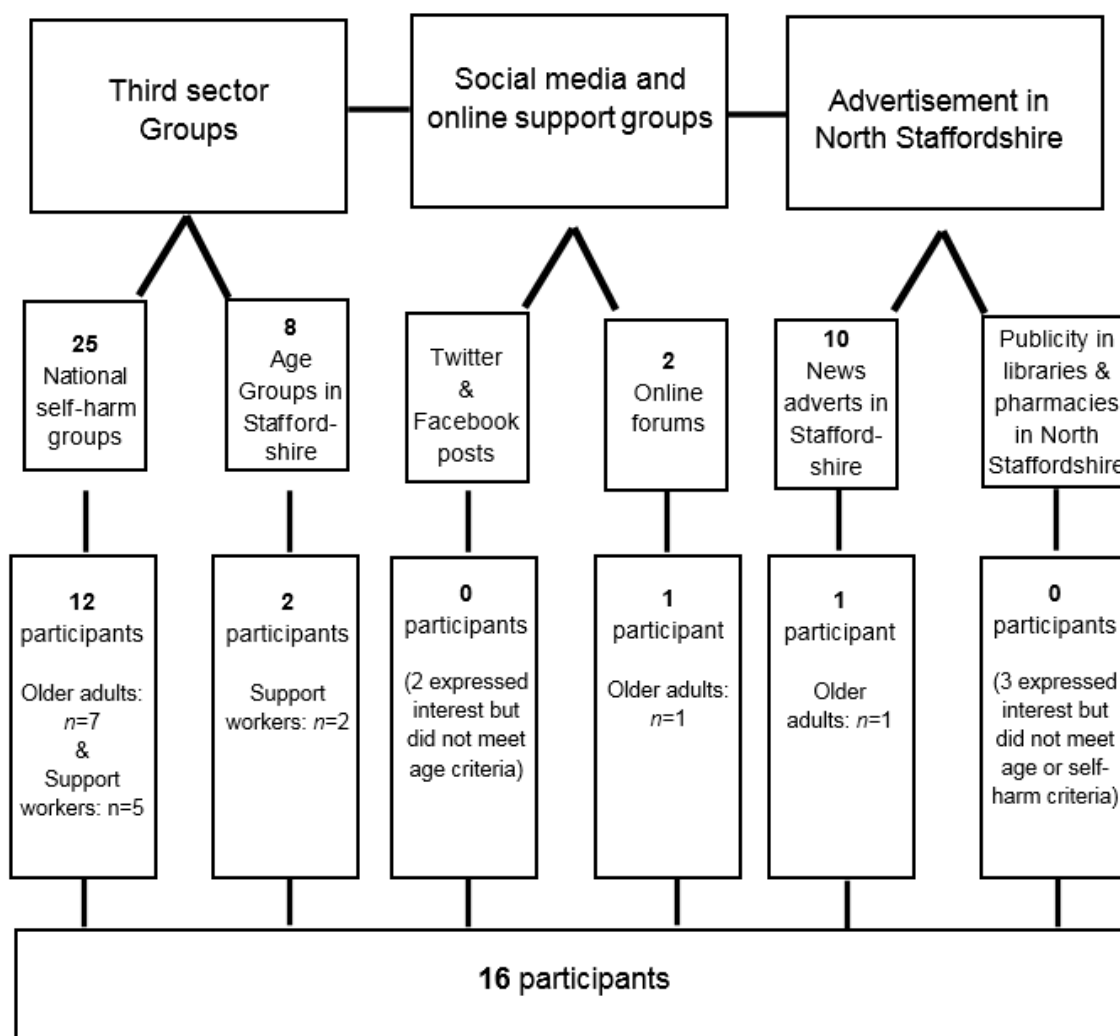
Third sector Groups

Social media and online support groups

Advertisement in North Staffordshire

**25** National self-harm groups

**8** Age Groups in Staffordshire

Twitter & Facebook posts

**2** Online forums

**10** News adverts in Staffordshire

Publicity in libraries & pharmacies in North Staffordshire

**12** participants

Older adults: $n$=7 & Support workers: n=5

**2** participants

Support workers: $n$=2

**0** participants

(2 expressed interest but did not meet age criteria)

**1** participant

Older adults: $n$=1

**1** participant

Older adults: $n$=1

**0** participants

(3 expressed interest but did not meet age or self-harm criteria)

**16** participants